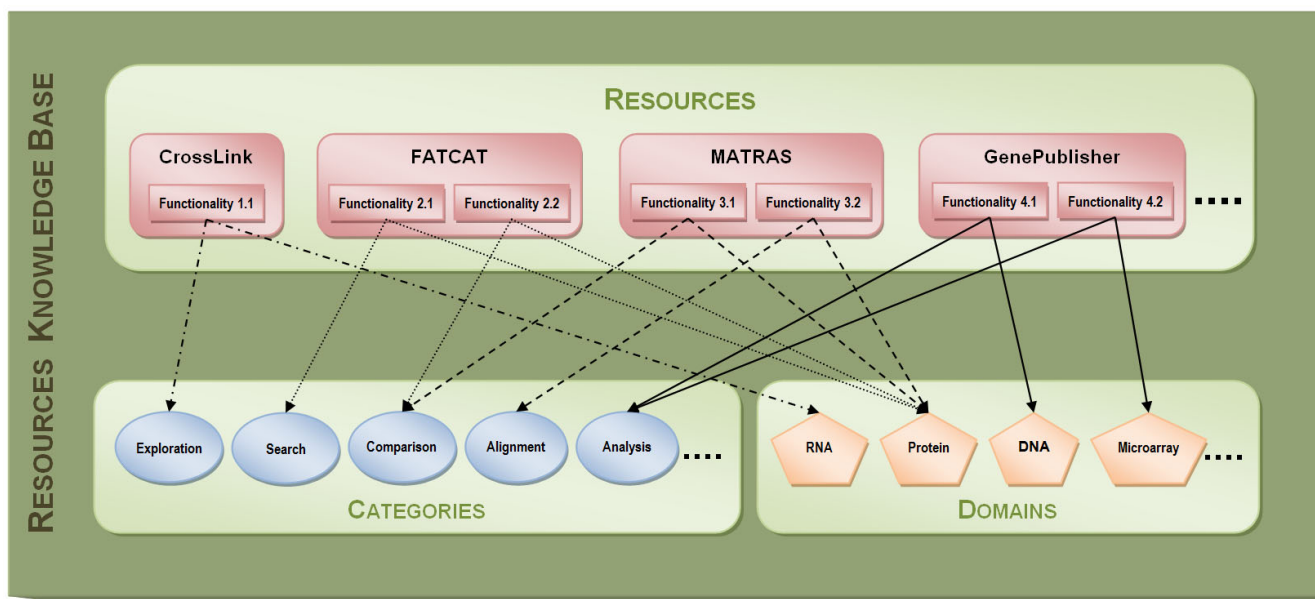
RESOURCES KNOWLEDGE BASE

RESOURCES

CrossLink
Functionality 1.1

FATCAT
Functionality 2.1
Functionality 2.2

MATRAS
Functionality 3.1
Functionality 3.2

GenePublisher
Functionality 4.1
Functionality 4.2

....

Exploration
Search
Comparison
Alignment
Analysis
....

CATEGORIES

RNA
Protein
DNA
Microarray
....

DOMAINS